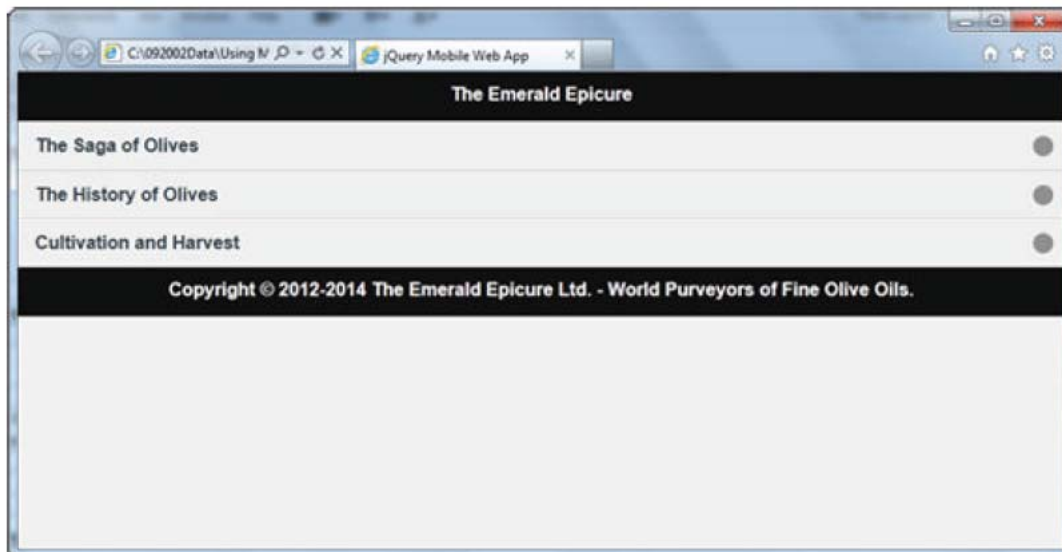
C:\092002Data\Using M
jQuery Mobile Web App

The Emerald Epicure

The Saga of Olives

The History of Olives

Cultivation and Harvest

Copyright © 2012-2014 The Emerald Epicure Ltd. - World Purveyors of Fine Olive Oils.